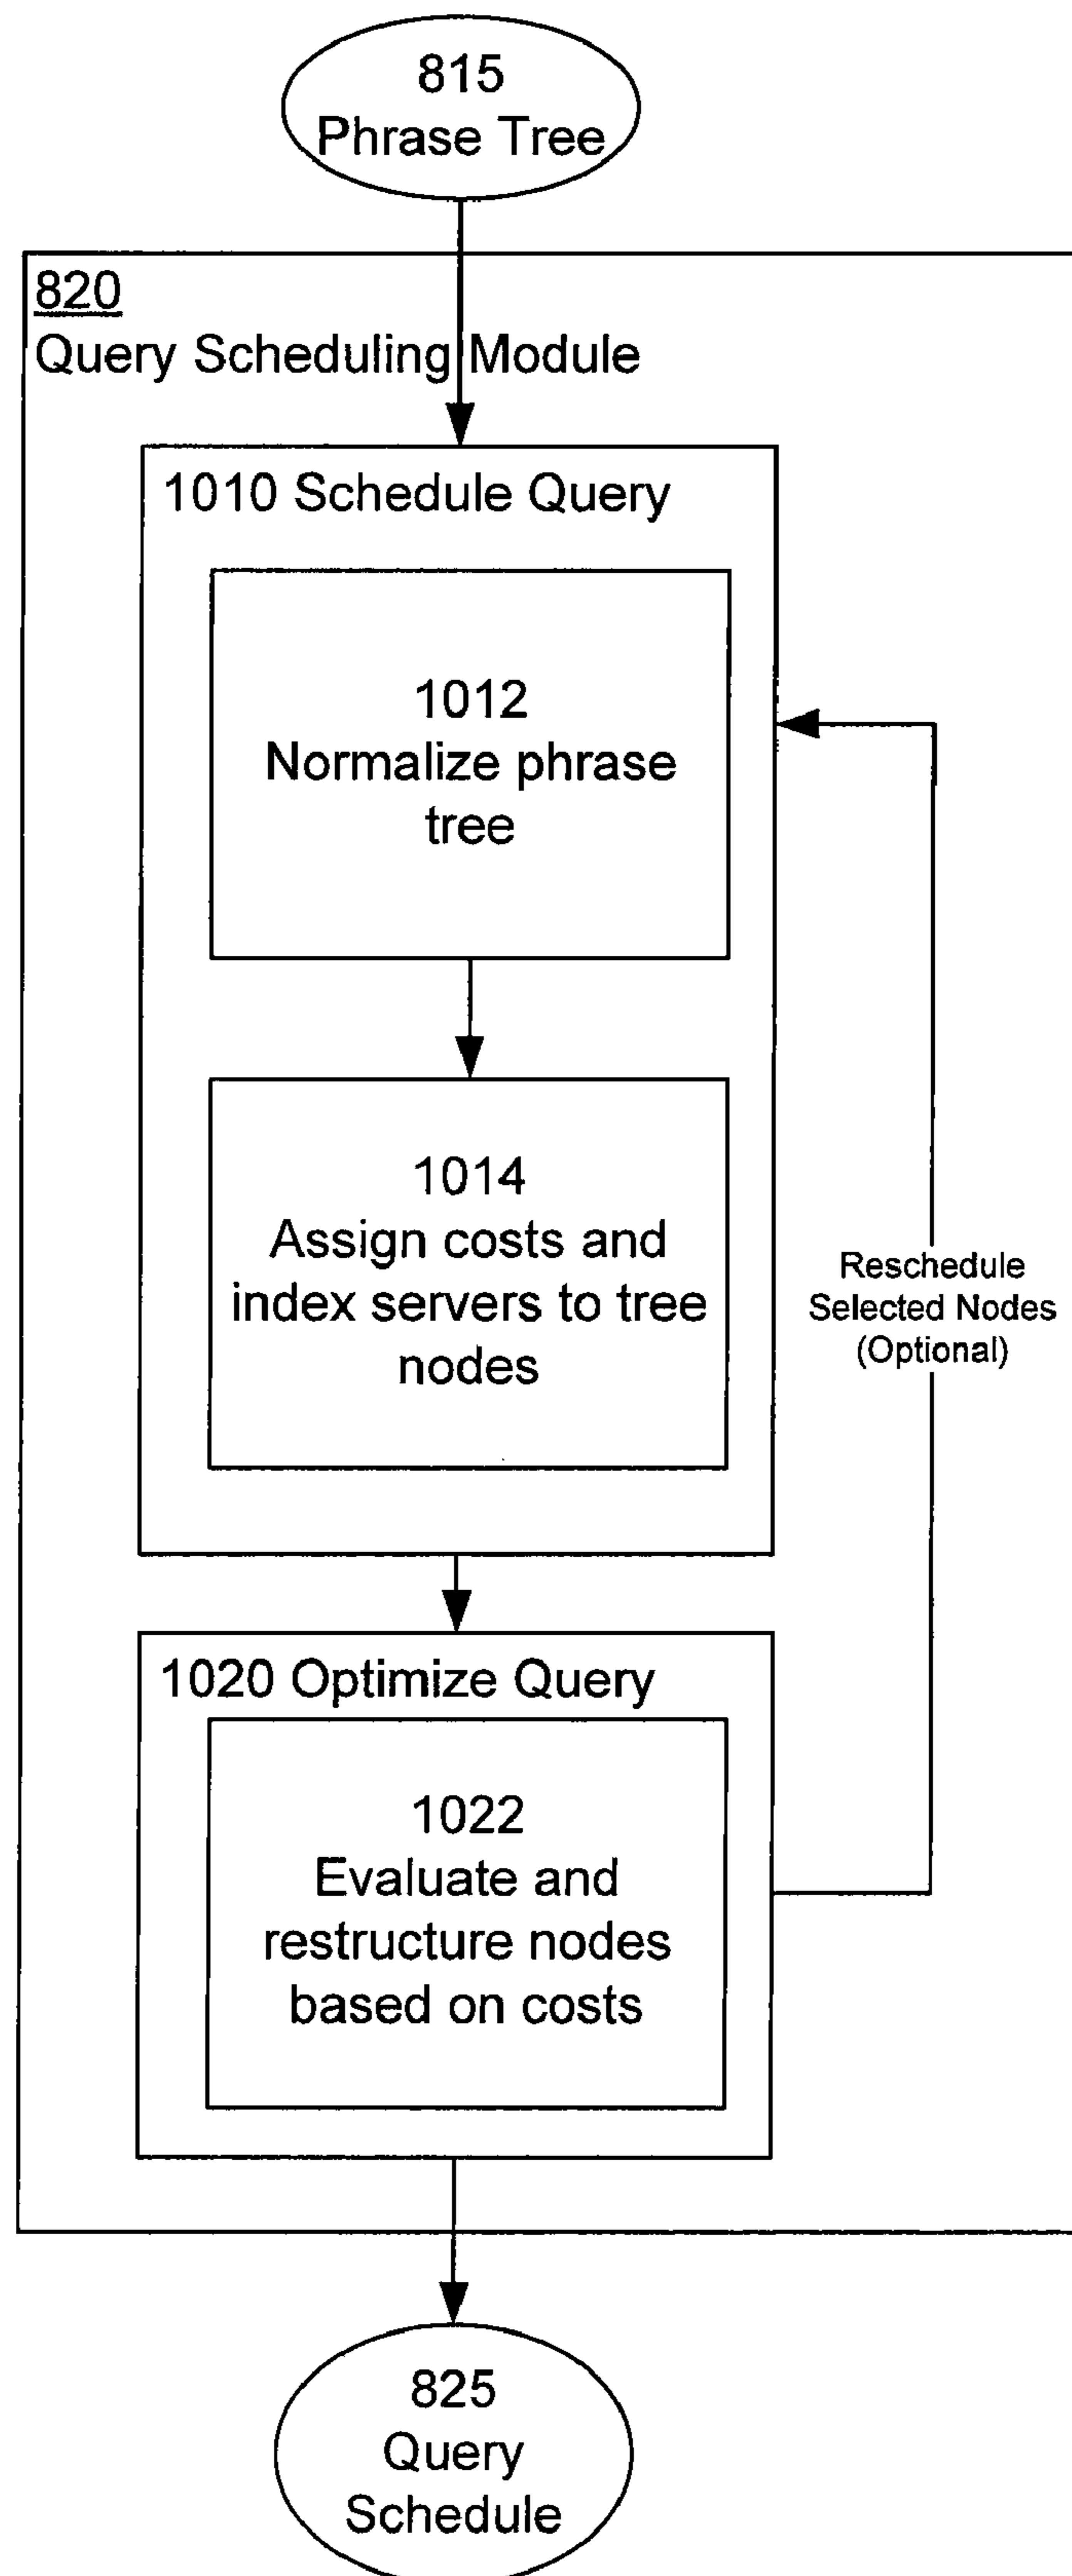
815
Phrase Tree

820
Query Scheduling Module

1010 Schedule Query

1012
Normalize phrase tree

1014
Assign costs and index servers to tree nodes

Reschedule Selected Nodes (Optional)

1020 Optimize Query

1022
Evaluate and restructure nodes based on costs

825
Query Schedule